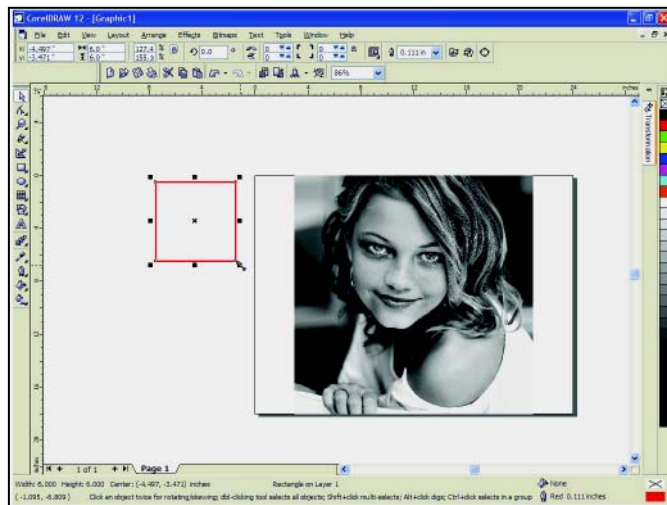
CorelDRAW 12 - [Graphic1]

File Edit View Layout Arrange Effects Bitmaps Text Tools Window Help

x: -4.497" y: -3.471"
6.0" 6.0"
127.4 % 155.3 %
0.0 °
0.111 in
86%

inches

Transformation

1 of 1 Page 1

Width: 6.000 Height: 6.000 Center: (-4.497, -3.471) inches Rectangle on Layer 1
(-1.095, -6.809) Click an object twice for rotating/skewing; dbl-clicking tool selects all objects; Shift+click multi-selects; Alt+click digs; Ctrl+click selects in a group

None
Red 0.111 inches